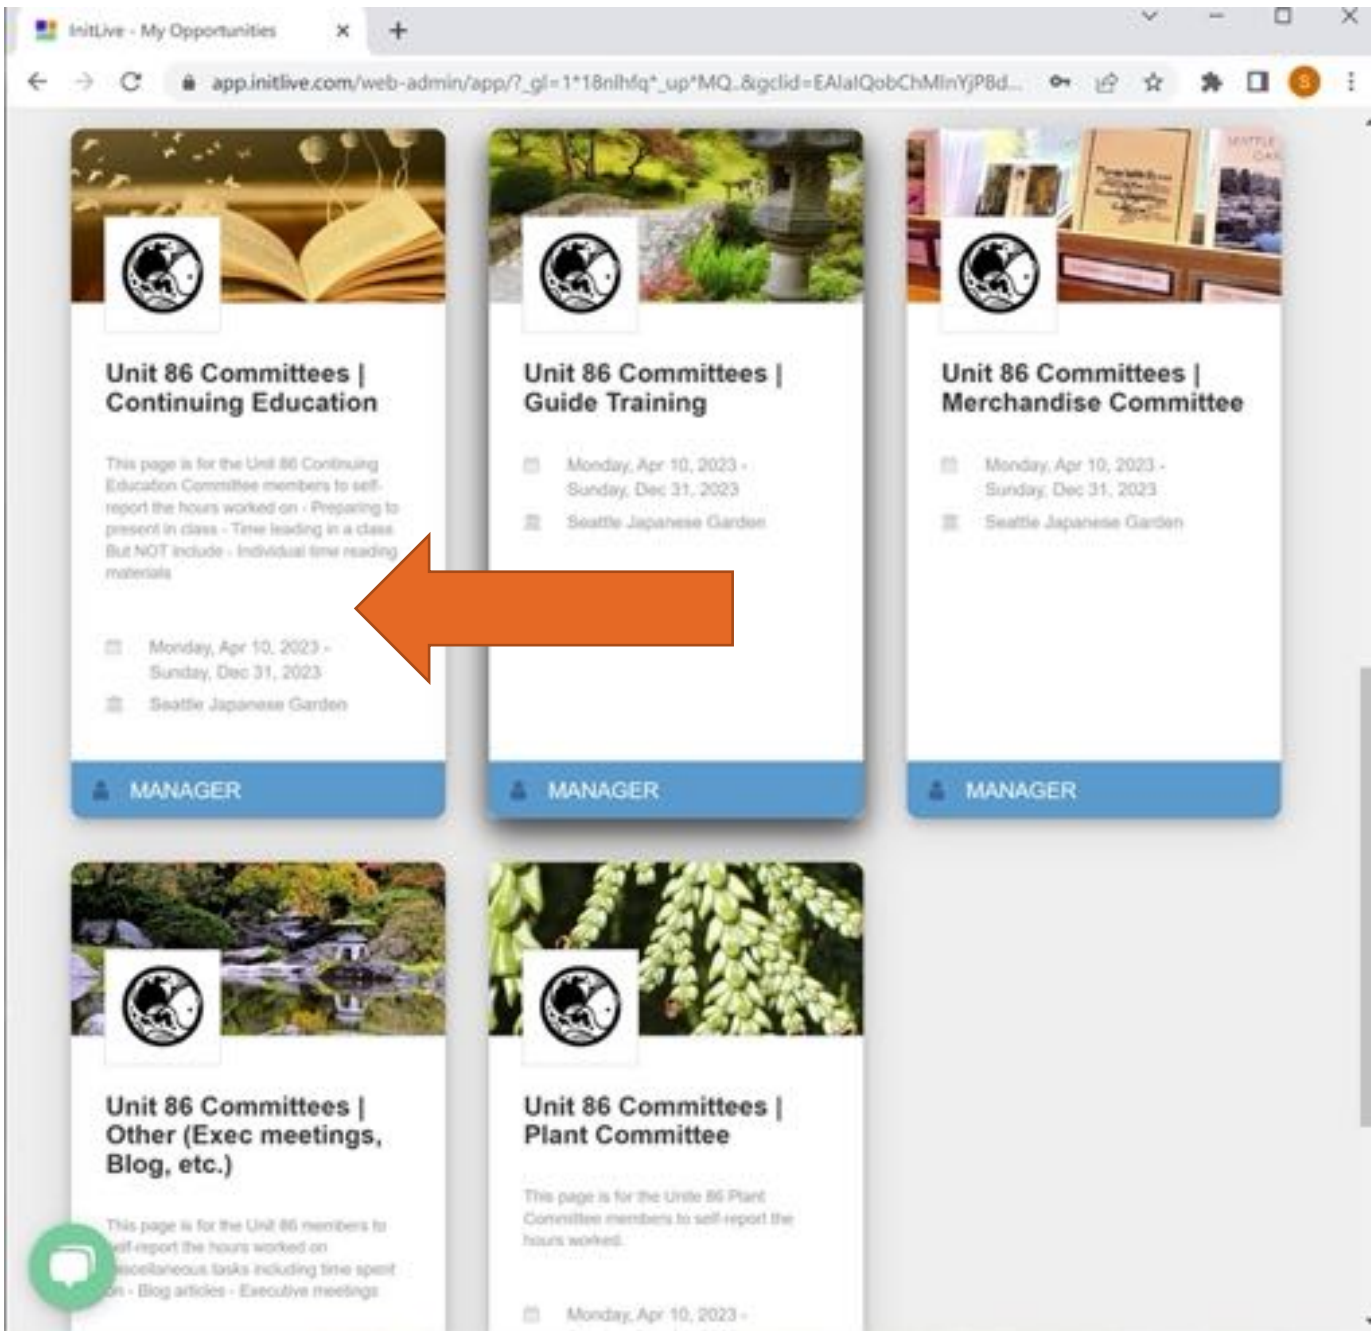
InitLive - My Opportunities

app.initlive.com/web-admin/app/?_gl=1*18nlhfq*_up*MQ..&gclid=EAIaIQobChMInYjP8d...

Unit 86 Committees | Continuing Education

This page is for the Unit 86 Continuing Education Committee members to self-report the hours worked on - Preparing to present in class - Time leading in a class But NOT include - Individual time reading materials

Monday, Apr 10, 2023 - Sunday, Dec 31, 2023

Seattle Japanese Garden

MANAGER

Unit 86 Committees | Guide Training

Monday, Apr 10, 2023 - Sunday, Dec 31, 2023

Seattle Japanese Garden

MANAGER

Unit 86 Committees | Merchandise Committee

Monday, Apr 10, 2023 - Sunday, Dec 31, 2023

Seattle Japanese Garden

MANAGER

Unit 86 Committees | Other (Exec meetings, Blog, etc.)

This page is for the Unit 86 members to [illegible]elf-report the hours worked on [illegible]scellaneous tasks including time spent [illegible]n - Blog articles - Executive meetings

Unit 86 Committees | Plant Committee

This page is for the Unite 86 Plant Committee members to self-report the hours worked.

Monday, Apr 10, 2023 -